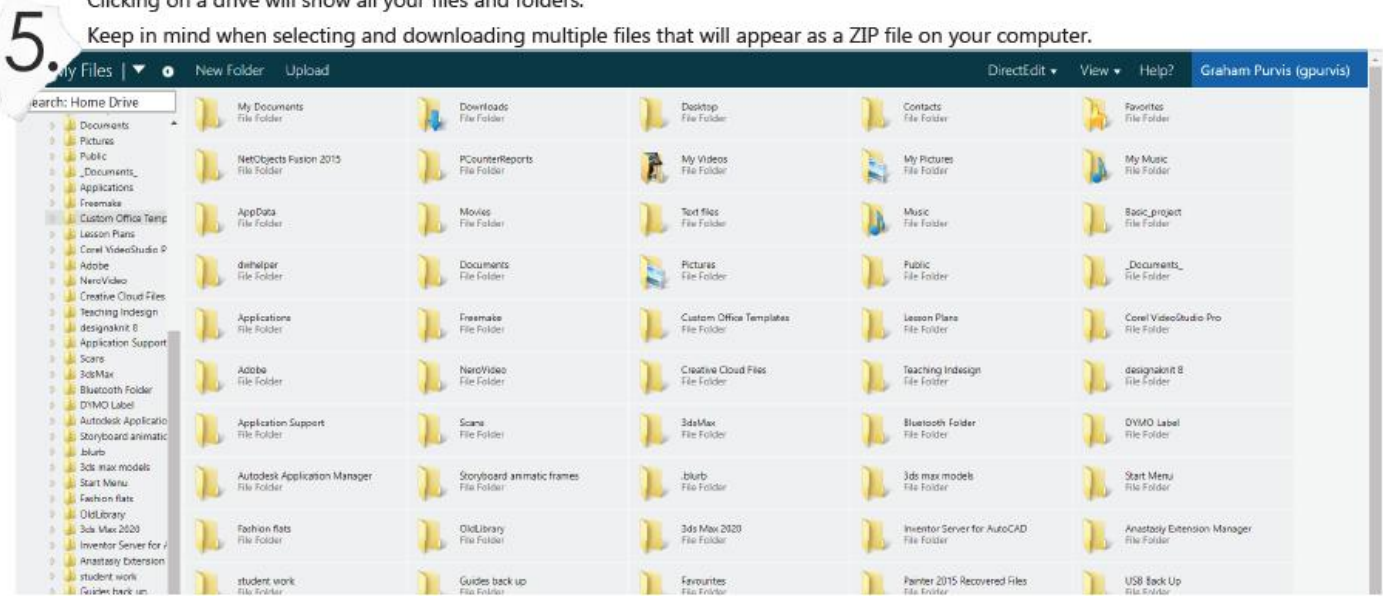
Clicking on a drive will show all your files and folders.

5. Keep in mind when selecting and downloading multiple files that will appear as a ZIP file on your computer.

My Files | New Folder Upload DirectEdit View Help? Graham Purvis (gpurvis)

Search: Home Drive

Documents
Pictures
Public
_Documents_
Applications
Freemake
Custom Office Temp
Lesson Plans
Corel VideoStudio P
Adobe
NeroVideo
Creative Cloud Files
Teaching Indesign
designaknit 8
Application Support
Scans
3dsMax
Bluetooth Folder
DYMO Label
Autodesk Applicatio
Storyboard animatic
.blurb
3ds max models
Start Menu
Fashion flats
OldLibrary
3ds Max 2020
Inventor Server for A
Anastasiy Extension
student work
Guides back up

| | | | | |
|---|---|---|---|---|
| My Documents File Folder | Downloads File Folder | Desktop File Folder | Contacts File Folder | Favorites File Folder |
| NetObjects Fusion 2015 File Folder | PCounterReports File Folder | My Videos File Folder | My Pictures File Folder | My Music File Folder |
| AppData File Folder | Movies File Folder | Text files File Folder | Music File Folder | Basic_project File Folder |
| dwhelper File Folder | Documents File Folder | Pictures File Folder | Public File Folder | _Documents_ File Folder |
| Applications File Folder | Freemake File Folder | Custom Office Templates File Folder | Lesson Plans File Folder | Corel VideoStudio Pro File Folder |
| Adobe File Folder | NeroVideo File Folder | Creative Cloud Files File Folder | Teaching Indesign File Folder | designaknit 8 File Folder |
| Application Support File Folder | Scans File Folder | 3dsMax File Folder | Bluetooth Folder File Folder | DYMO Label File Folder |
| Autodesk Application Manager File Folder | Storyboard animatic frames File Folder | .blurb File Folder | 3ds max models File Folder | Start Menu File Folder |
| Fashion flats File Folder | OldLibrary File Folder | 3ds Max 2020 File Folder | Inventor Server for AutoCAD File Folder | Anastasiy Extension Manager File Folder |
| student work File Folder | Guides back up File Folder | Favourites File Folder | Painter 2015 Recovered Files File Folder | USB Back Up File Folder |